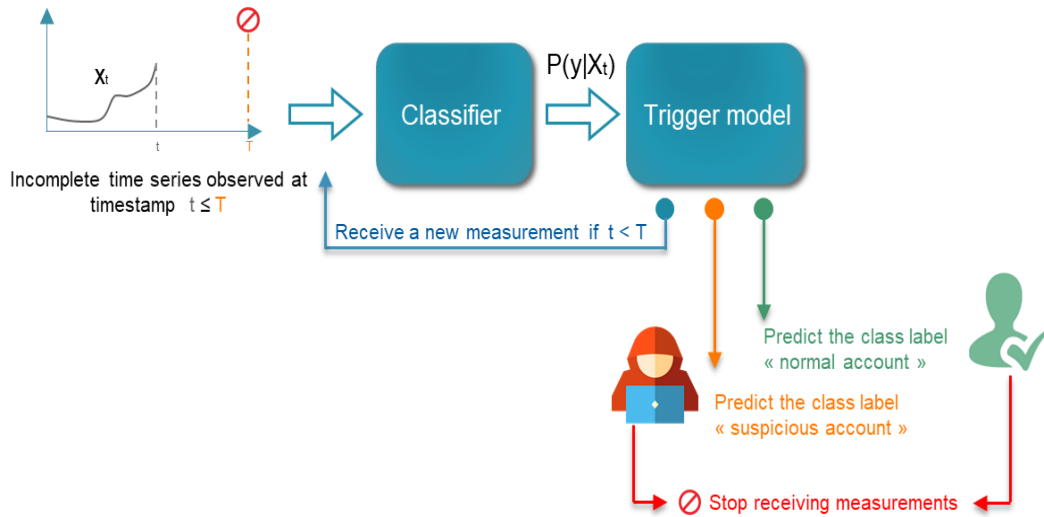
$X_t$

t

T

Incomplete time series observed at timestamp t ≤ T

Classifier

P(y|Xt)

Trigger model

Receive a new measurement if t < T

Predict the class label « normal account »

Predict the class label « suspicious account »

Stop receiving measurements